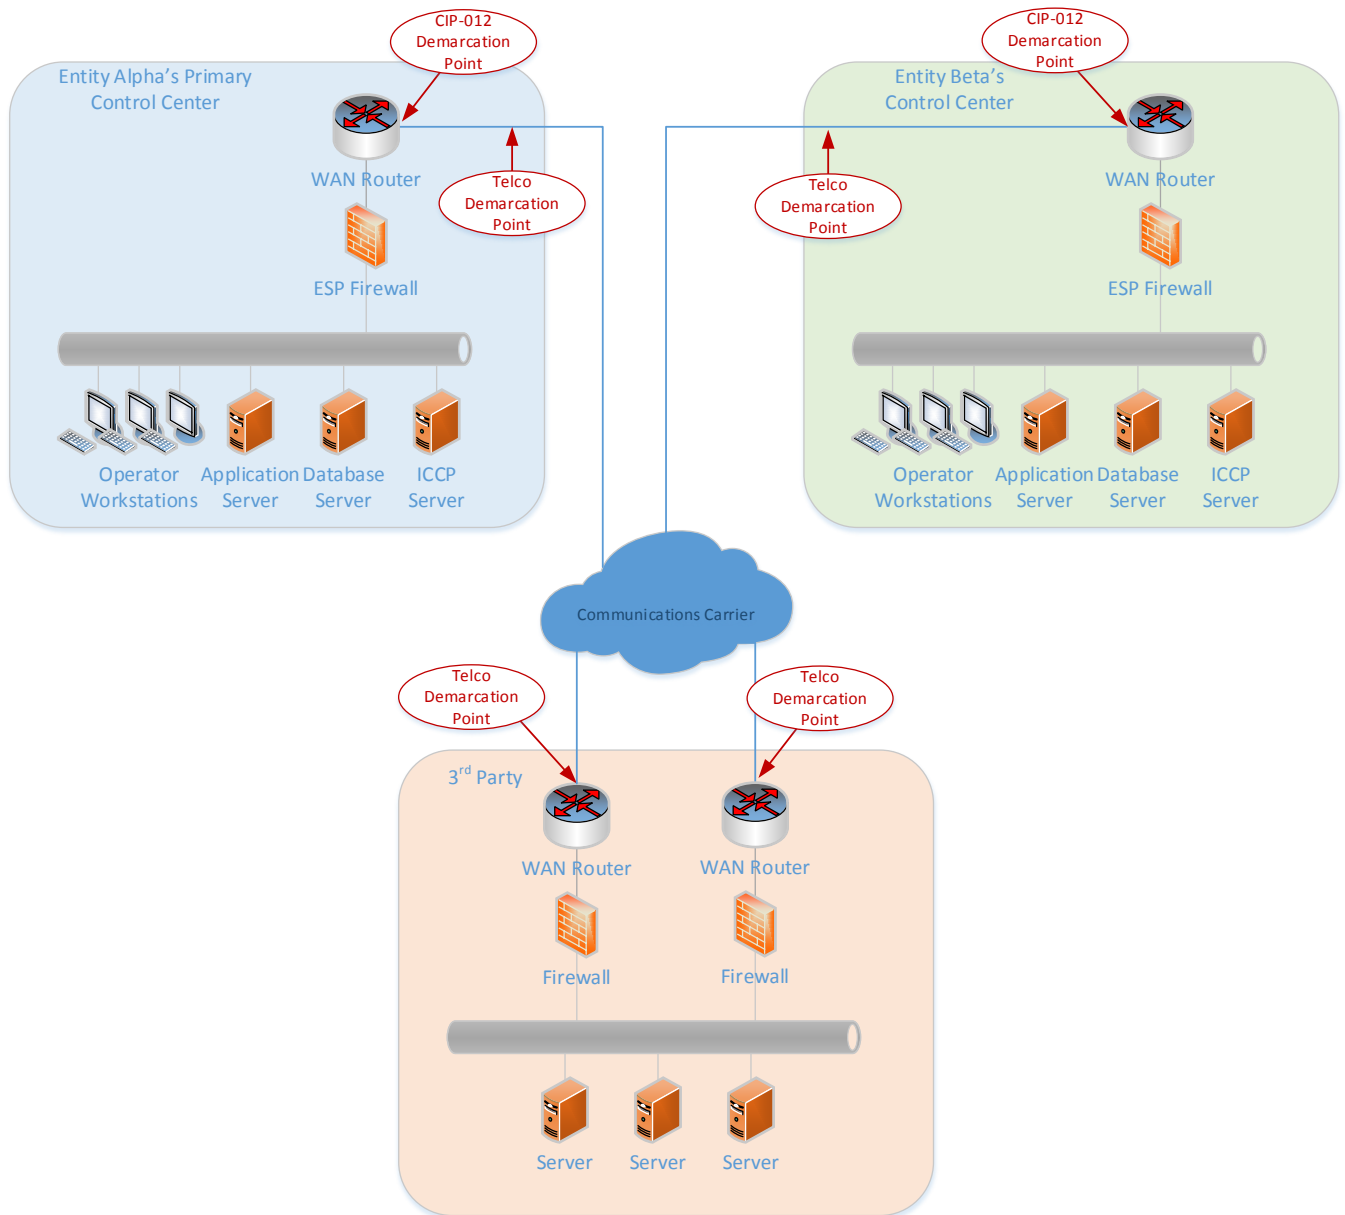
CIP-012 Demarcation Point

Entity Alpha's Primary Control Center

WAN Router

Telco Demarcation Point

ESP Firewall

Operator Workstations

Application Server

Database Server

ICCP Server

CIP-012 Demarcation Point

Entity Beta's Control Center

Telco Demarcation Point

WAN Router

ESP Firewall

Operator Workstations

Application Server

Database Server

ICCP Server

Communications Carrier

Telco Demarcation Point

Telco Demarcation Point

3$^{rd}$ Party

WAN Router

WAN Router

Firewall

Firewall

Server

Server

Server